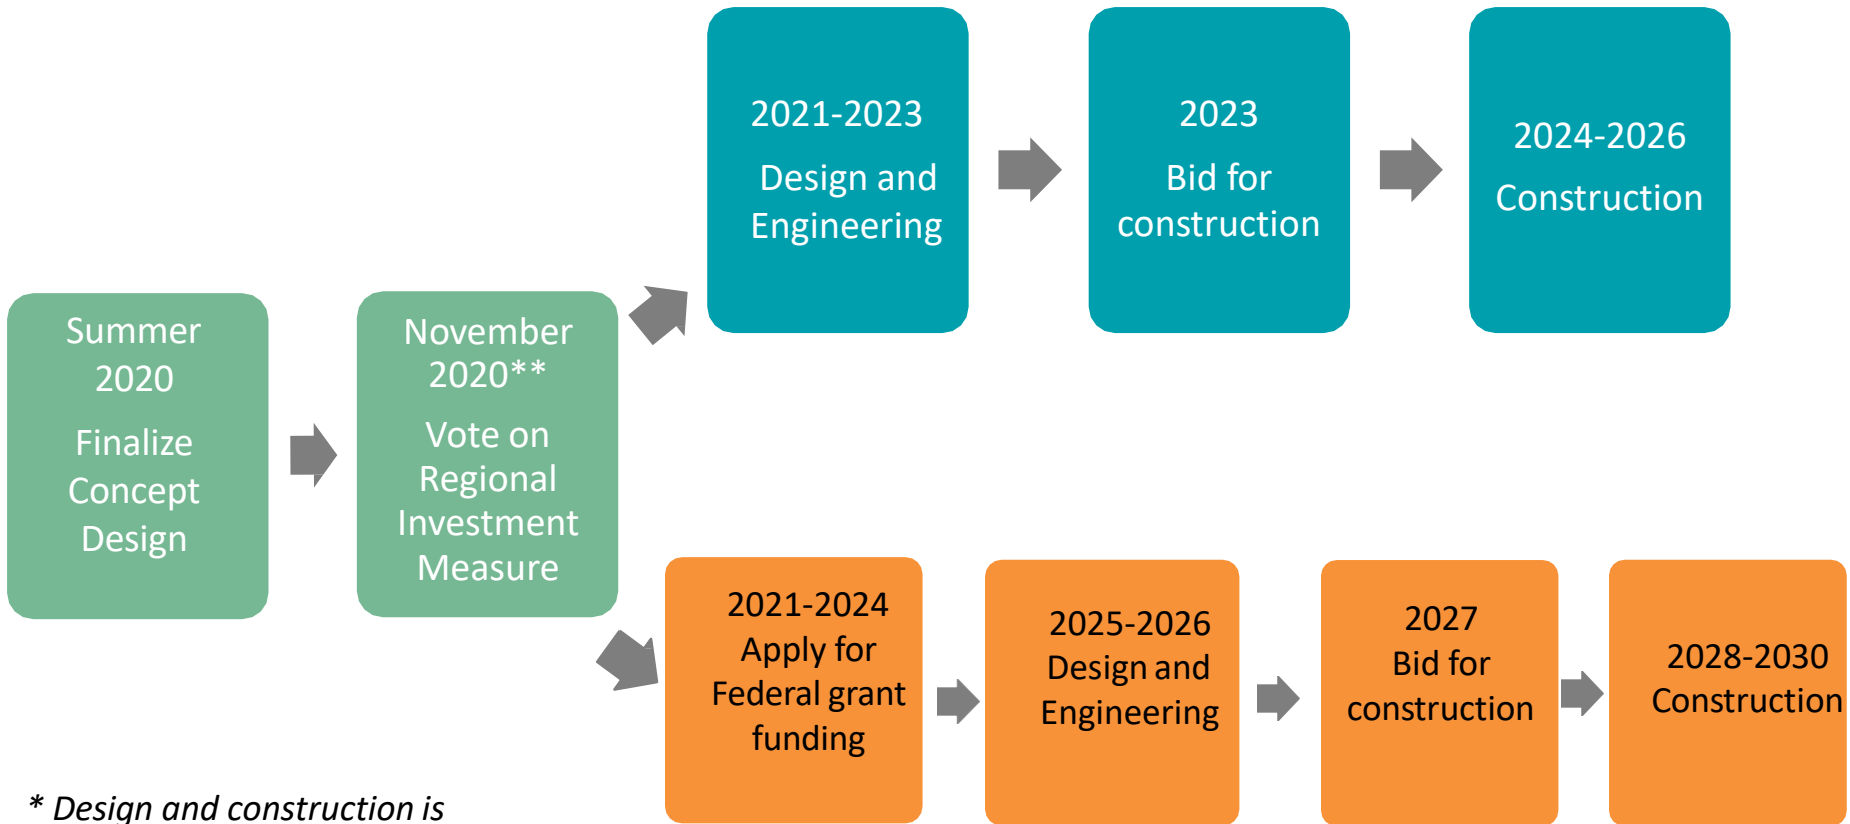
Summer 2020

Finalize Concept Design

November 2020**

Vote on Regional Investment Measure

2021-2023

Design and Engineering

2023

Bid for construction

2024-2026

Construction

2021-2024 Apply for Federal grant funding

2025-2026 Design and Engineering

2027 Bid for construction

2028-2030 Construction

* Design and construction is